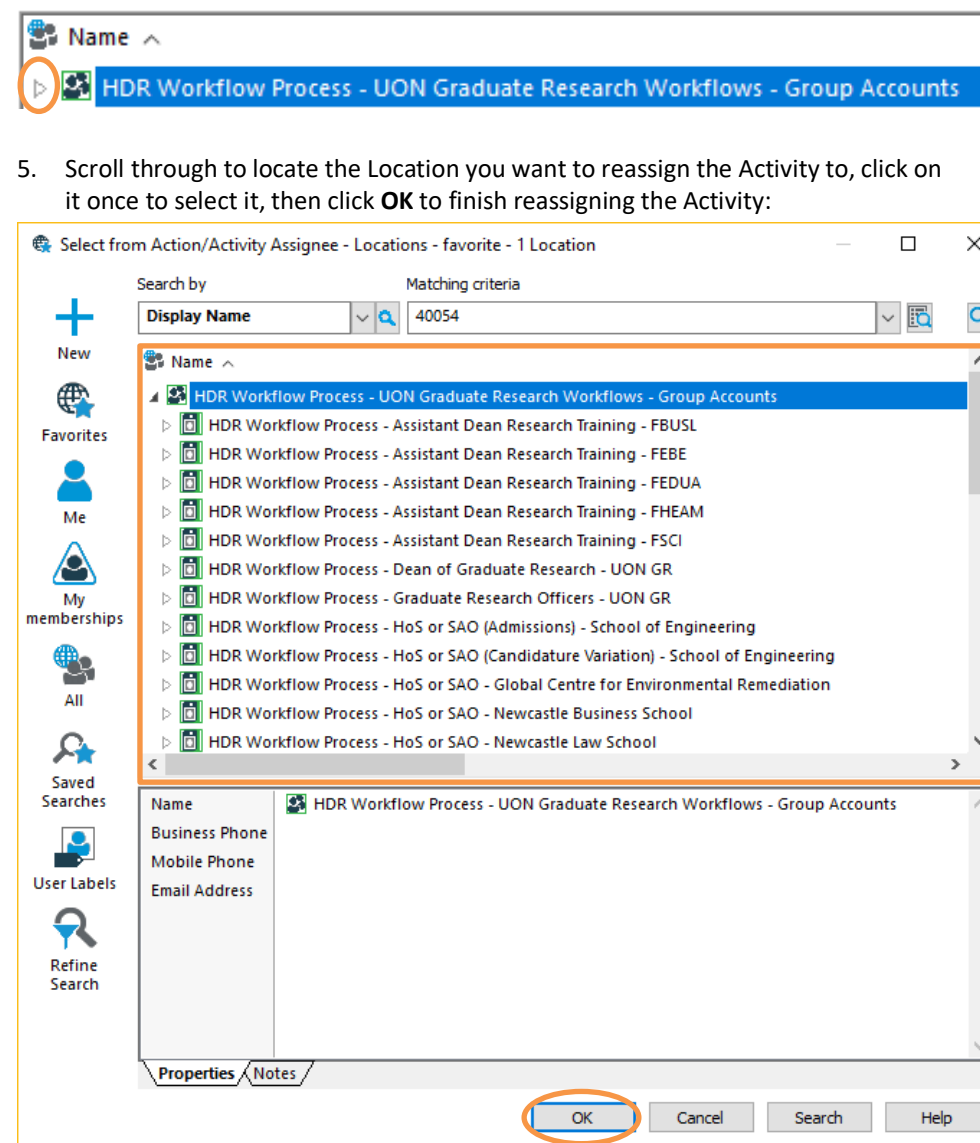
Name

HDR Workflow Process - UON Graduate Research Workflows - Group Accounts

5. Scroll through to locate the Location you want to reassign the Activity to, click on it once to select it, then click **OK** to finish reassigning the Activity:

Select from Action/Activity Assignee - Locations - favorite - 1 Location

Search by
Display Name
Matching criteria
40054

New
Favorites
Me
My memberships
All
Saved Searches
User Labels
Refine Search

Name
HDR Workflow Process - UON Graduate Research Workflows - Group Accounts
HDR Workflow Process - Assistant Dean Research Training - FBUSL
HDR Workflow Process - Assistant Dean Research Training - FEBE
HDR Workflow Process - Assistant Dean Research Training - FEDUA
HDR Workflow Process - Assistant Dean Research Training - FHEAM
HDR Workflow Process - Assistant Dean Research Training - FSCI
HDR Workflow Process - Dean of Graduate Research - UON GR
HDR Workflow Process - Graduate Research Officers - UON GR
HDR Workflow Process - HoS or SAO (Admissions) - School of Engineering
HDR Workflow Process - HoS or SAO (Candidature Variation) - School of Engineering
HDR Workflow Process - HoS or SAO - Global Centre for Environmental Remediation
HDR Workflow Process - HoS or SAO - Newcastle Business School
HDR Workflow Process - HoS or SAO - Newcastle Law School

Name
HDR Workflow Process - UON Graduate Research Workflows - Group Accounts
Business Phone
Mobile Phone
Email Address

Properties
Notes

OK
Cancel
Search
Help